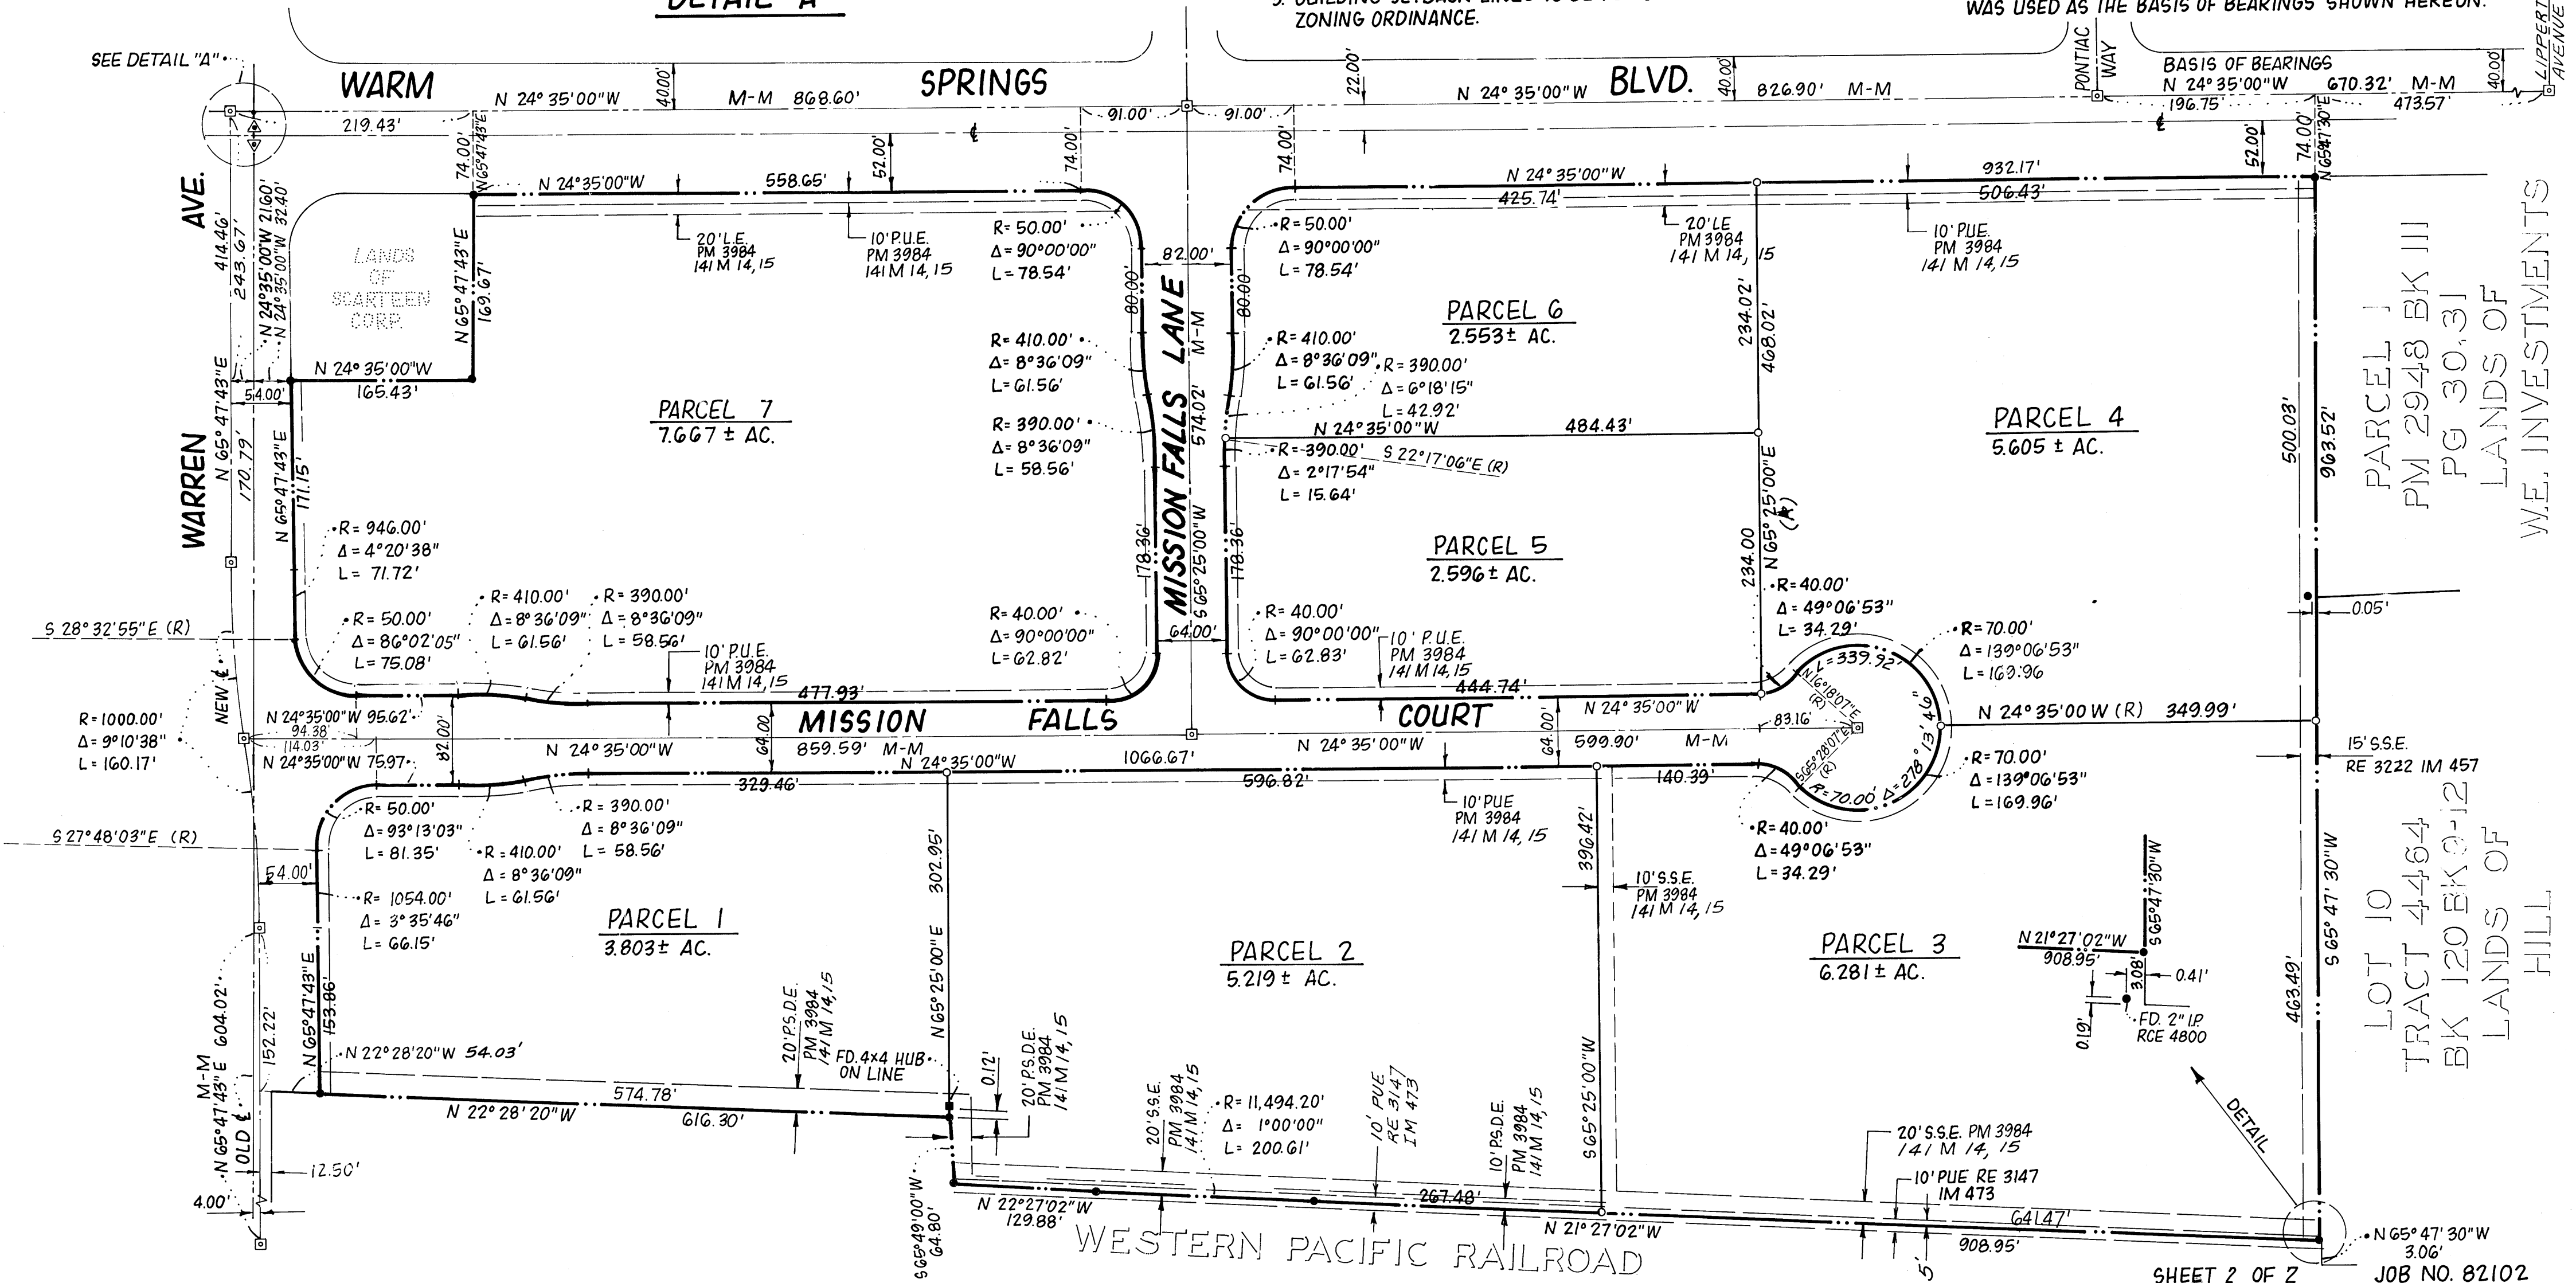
DETAIL "A"
3. BUILDING SETBACK LINES TO BE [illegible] ZONING ORDINANCE.
WAS USED AS THE BASIS OF BEARINGS SHOWN HEREON.

SEE DETAIL "A"
WARM SPRINGS BLVD.
N 24° 35'00"W 40.00' M-M 868.60'
22.00' N 24° 35'00"W 40.00' 826.90' M-M
PONTIAC WAY
BASIS OF BEARINGS N 24° 35'00"W 670.32' M-M 40.00' 196.75' 473.57'
LIPPERT AVENUE
219.43' 91.00' 91.00'
74.00' N 65°47'43"E 52.00' 74.00' 74.00' 52.00' 74.00' N 65°47'30"E
N 24°35'00"W 558.65'
N 24°35'00"W 932.17' 425.74' 506.43'
20' L.E. PM 3984 141 M 14,15
10' P.U.E. PM 3984 141 M 14, 15
R= 50.00' Δ= 90°00'00" L= 78.54'
82.00'
R=50.00' Δ=90°00'00" L=78.54'
20' LE PM 3984 141 M 14, 15
10' PUE. PM 3984 141 M 14,15
AVE. 414.46' 243.67' N 24°35'00"W 21.60' N 24°35'00"W 32.40'
LANDS OF SCARTEEN CORP.
N 65°47'43"E 169.67'
80.00' MISSION FALLS LANE M-M 80.00'
PARCEL 6 2.553± AC.
234.02' 468.02'
R= 410.00' Δ= 8°36'09" L= 61.56'
R= 410.00' Δ= 8°36'09" L= 61.56'
R= 390.00' Δ= 6°18'15" L= 42.92'
N 24°35'00"W 165.43'
54.00'
N 65°47'43"E
PARCEL 7 7.667 ± AC.
R= 390.00' Δ= 8°36'09" L= 58.56'
574.02'
N 24°35'00"W 484.43'
R= 390.00' S 22°17'06"E (R) Δ= 2°17'54" L= 15.64'
PARCEL 4 5.605 ± AC.
500.03' 963.52'
PARCEL 1 PM 2948 BK 111 PG 30,31 LANDS OF W.E. INVESTMENTS
WARREN N 65°47'43"E 170.79' N 65°47'43"E 171.15'
R= 946.00' Δ= 4°20'38" L= 71.72'
178.36' S 65°25'00"W 178.36'
PARCEL 5 2.596± AC.
234.00 N 65°25'00"E (R)
R=40.00' Δ= 49°06'53" L= 34.29'
0.05'
S 28°32'55"E (R)
R= 50.00' Δ= 86°02'05" L= 75.08'
R= 410.00' Δ= 8°36'09" L= 61.56'
R= 390.00' Δ= 8°36'09" L= 58.56'
R= 40.00' Δ= 90°00'00" L= 62.82'
64.00'
R= 40.00' Δ= 90°00'00" L= 62.83'
10' P.U.E. PM 3984 141 M 14,15
R=70.00' Δ= 139°06'53" L= 169.96'
10' P.U.E. PM 3984 141 M 14,15
477.93'
444.74'
L=337.92' N 16°18'07"E (R)
NEW ℄
N 24°35'00"W 95.62'
82.00' 64.00' MISSION FALLS COURT 64.00'
N 24°35'00"W
N 24°35'00 W (R) 349.99'
R= 1000.00' Δ= 9°10'38" L= 160.17'
94.38' 114.03'
N 24°35'00"W 859.59' M-M
N 24°35'00"W 599.90' M-M
83.16'
S 65°28'07"E (R) R=70.00' Δ=278°13'46"
15' S.S.E. RE 3222 IM 457
N 24°35'00"W 75.97'
N 24°35'00"W 1066.67'
329.46' 596.82' 140.39'
R=70.00' Δ= 139°06'53" L=169.96'
R= 50.00' Δ= 93°13'03" L= 81.35'
R= 390.00' Δ= 8°36'09" L= 58.56'
10' PUE PM 3984 141 M 14, 15
R= 40.00' Δ=49°06'53" L=34.29'
S 27°48'03"E (R)
R= 410.00' Δ= 8°36'09" L= 61.56'
302.95'
396.42'
54.00'
R= 1054.00' Δ= 3°35'46" L= 66.15'
10' S.S.E. PM 3984 141 M 14, 15
PARCEL 1 3.803± AC.
PARCEL 2 5.219 ± AC.
PARCEL 3 6.281 ± AC.
N 21°27'02"W 908.95' S 65°47'30"W 3.08' 0.41'
LOT 10 TRACT 4464 BK 120 BK 9-12 LANDS OF HILL
S 65°47'30"W 463.49'
M-M N 65°47'43"E 604.02' 152.22' N 65°47'43"E 153.86'
N 22°28'20"W 54.03'
20' P.S.D.E. PM 3984 141 M 14,15
FD. 4x4 HUB ON LINE
N 65°25'00"E
0.12'
20' P.S.D.E. PM 3984 141 M 14,15
20' S.S.E. PM 3984 141 M 14,15
R= 11,494.20' Δ= 1°00'00" L= 200.61'
10' PUE RE 3147 IM 473
10' P.S.D.E. PM 3984 141 M 14,15
S 65°25'00"W
0.19'
FD. 2" I.P. RCE 4800
OLD ℄
574.78' N 22°28'20"W 616.30'
12.50'
4.00'
DETAIL
20' S.S.E. PM 3984 141 M 14, 15
10' PUE RE 3147 IM 473
S 65°49'00"W 64.80'
N 22°27'02"W 129.88'
267.48'
N 21°27'02"W
641.47'
908.95'
WESTERN PACIFIC RAILROAD
5'
N 65°47'30"W 3.06'
SHEET 2 OF 2
JOB NO. 82102